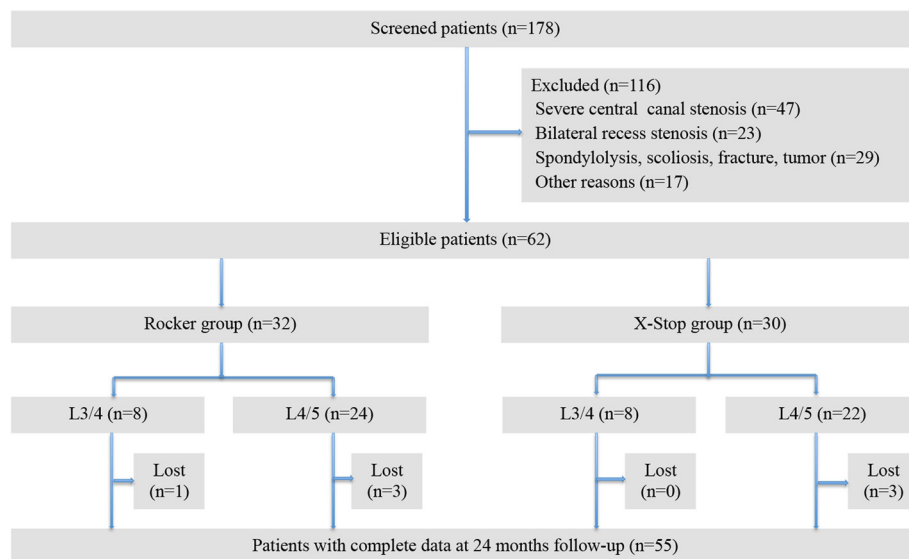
Screened patients (n=178)

Excluded (n=116)
Severe central canal stenosis (n=47)
Bilateral recess stenosis (n=23)
Spondylolysis, scoliosis, fracture, tumor (n=29)
Other reasons (n=17)

Eligible patients (n=62)

Rocker group (n=32)

X-Stop group (n=30)

L3/4 (n=8)

L4/5 (n=24)

L3/4 (n=8)

L4/5 (n=22)

Lost (n=1)

Lost (n=3)

Lost (n=0)

Lost (n=3)

Patients with complete data at 24 months follow-up (n=55)